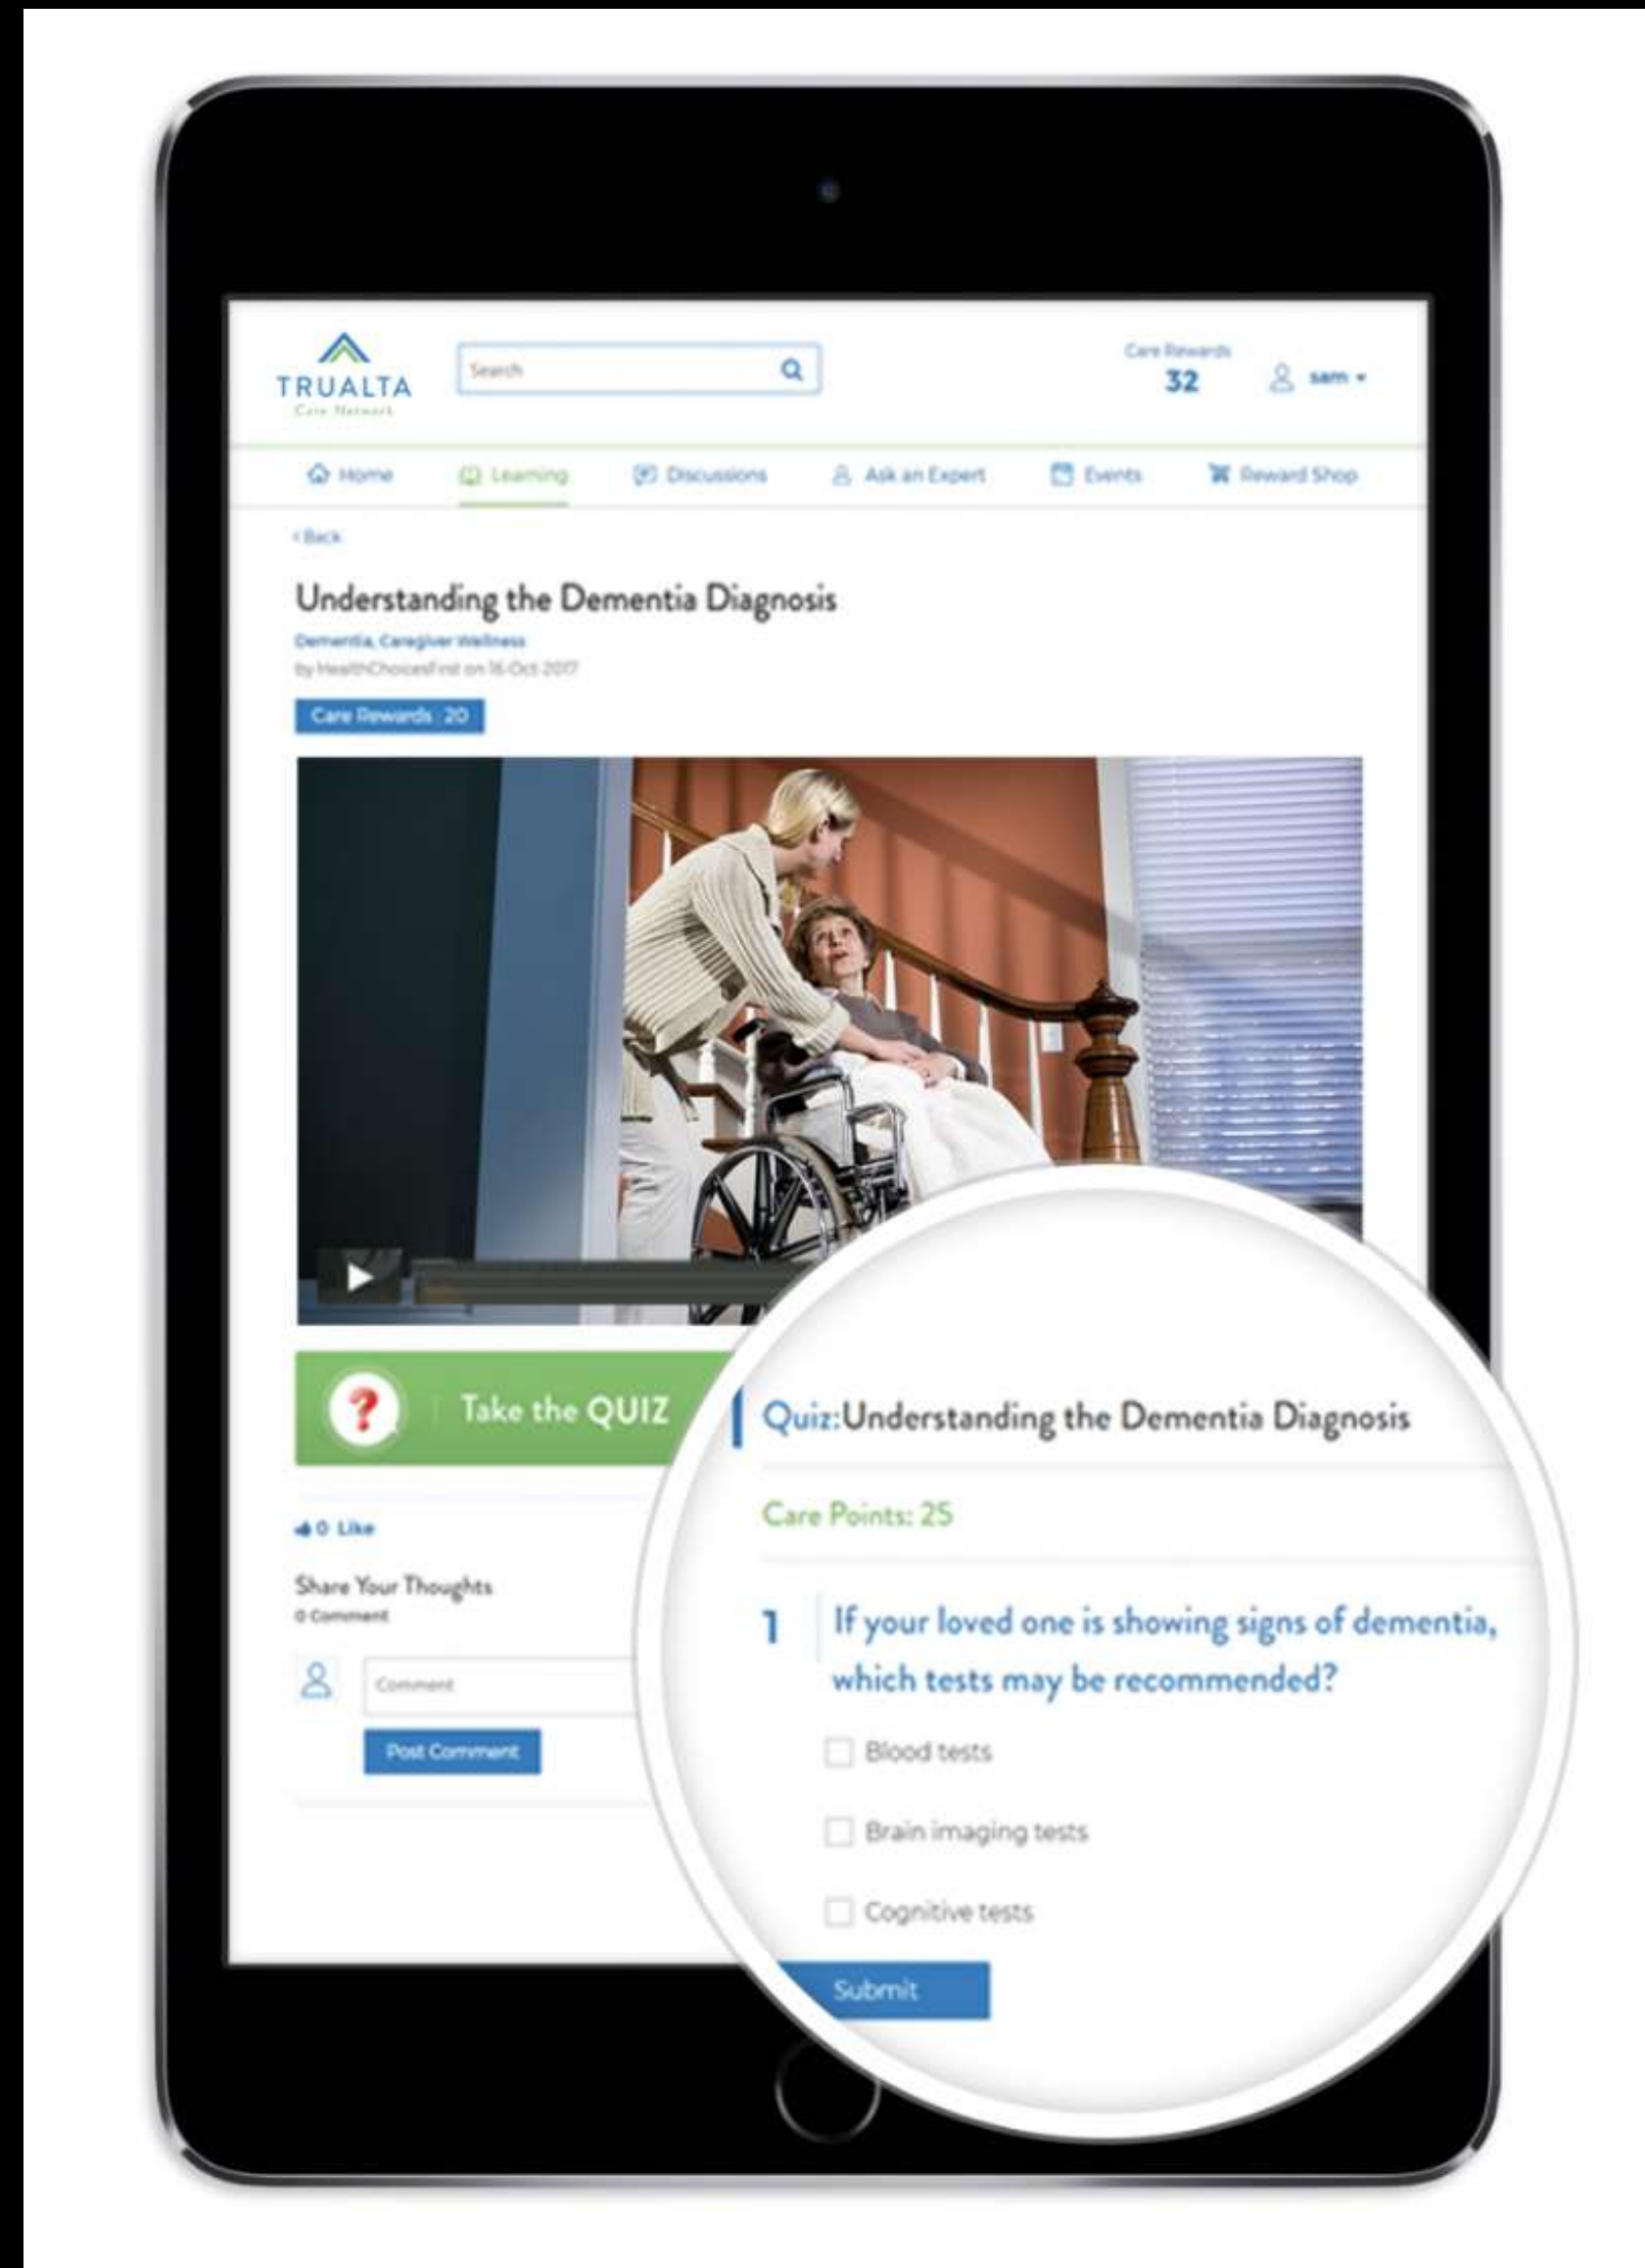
TRUALTA
Care Network

Search

Care Rewards
32

sam

Home
Learning
Discussions
Ask an Expert
Events
Reward Shop

< Back

Understanding the Dementia Diagnosis

Dementia, Caregiver Wellness
by HealthChoicesFirst on 16-Oct-2017

Care Rewards : 20

Take the QUIZ

0 Like

Share Your Thoughts
0 Comment

Comment

Post Comment

Quiz:Understanding the Dementia Diagnosis

Care Points: 25

1 If your loved one is showing signs of dementia, which tests may be recommended?

Blood tests

Brain imaging tests

Cognitive tests

Submit